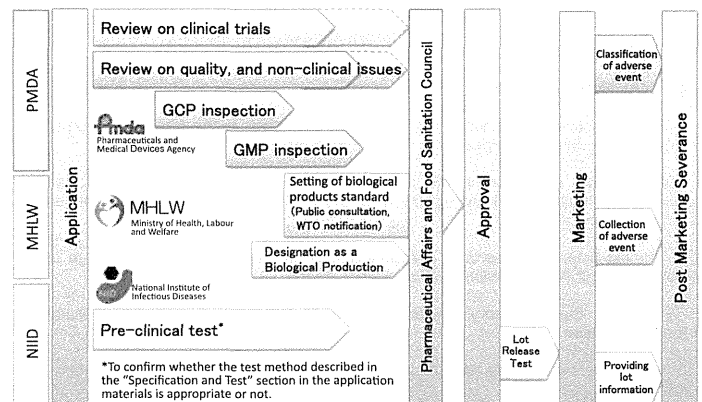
PMDA
MHLW
NIID

Application

Review on clinical trials

Review on quality, and non-clinical issues

GCP inspection

Pmda
Pharmaceuticals and Medical Devices Agency

GMP inspection

Setting of biological products standard (Public consultation, WTO notification)

MHLW
Ministry of Health, Labour and Welfare

Designation as a Biological Production

National Institute of Infectious Diseases

Pre-clinical test*

*To confirm whether the test method described in the "Specification and Test" section in the application materials is appropriate or not.

Pharmaceutical Affairs and Food Sanitation Council

Approval

Lot Release Test

Marketing

Classification of adverse event

Collection of adverse event

Providing lot information

Post Marketing Severance